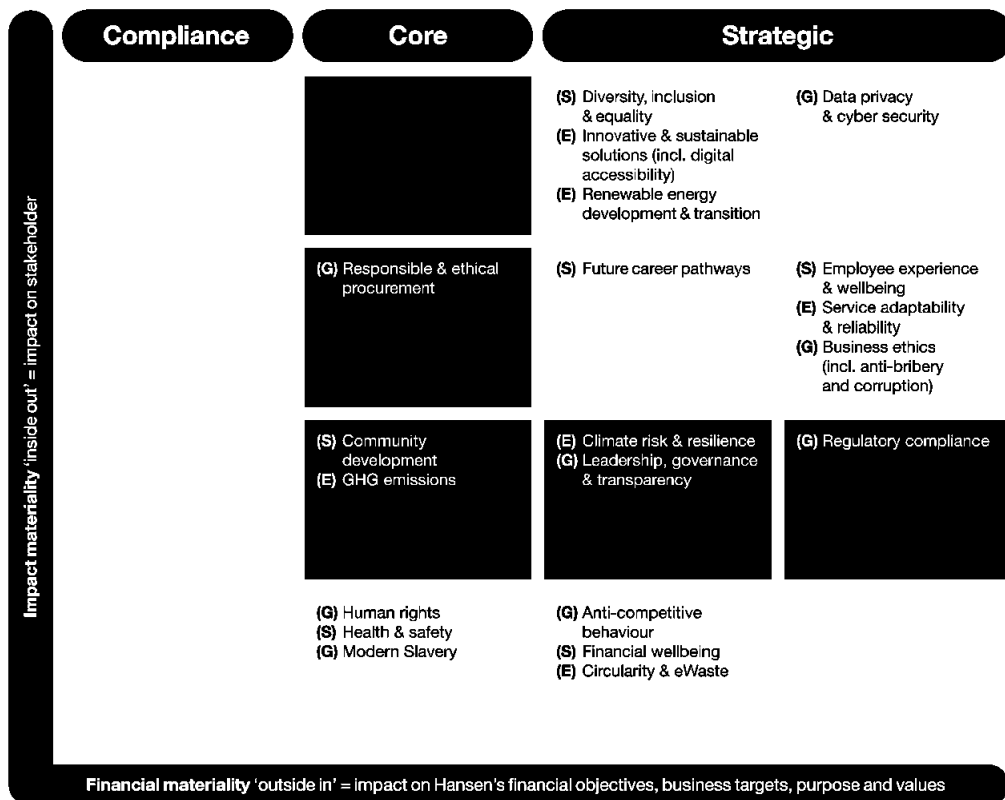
Compliance

Core

Strategic

(S) Diversity, inclusion & equality
(E) Innovative & sustainable solutions (incl. digital accessibility)
(E) Renewable energy development & transition

(G) Data privacy & cyber security

(G) Responsible & ethical procurement

(S) Future career pathways

(S) Employee experience & wellbeing
(E) Service adaptability & reliability
(G) Business ethics (incl. anti-bribery and corruption)

(S) Community development
(E) GHG emissions

(E) Climate risk & resilience
(G) Leadership, governance & transparency

(G) Regulatory compliance

(G) Human rights
(S) Health & safety
(G) Modern Slavery

(G) Anti-competitive behaviour
(S) Financial wellbeing
(E) Circularity & eWaste

Impact materiality 'inside out' = impact on stakeholder

Financial materiality 'outside in' = impact on Hansen's financial objectives, business targets, purpose and values